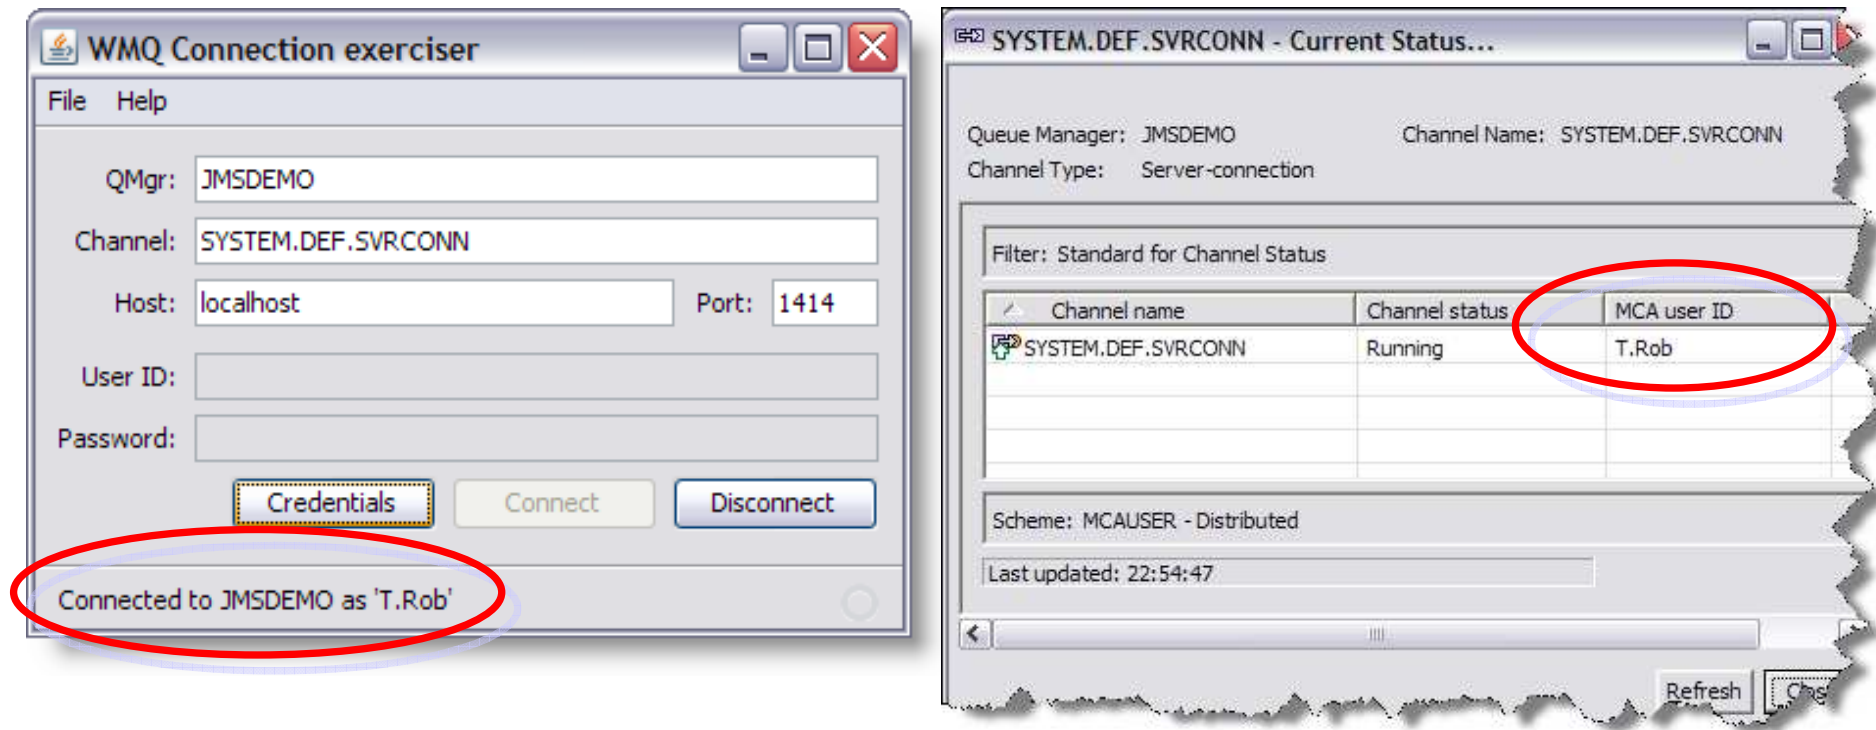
WMQ Connection exerciser

File Help

QMgr: JMSDEMO

Channel: SYSTEM.DEF.SVRCONN

Host: localhost Port: 1414

User ID:

Password:

Credentials Connect Disconnect

Connected to JMSDEMO as 'T.Rob'

SYSTEM.DEF.SVRCONN - Current Status...

Queue Manager: JMSDEMO Channel Name: SYSTEM.DEF.SVRCONN
Channel Type: Server-connection

Filter: Standard for Channel Status

| Channel name | Channel status | MCA user ID |
|---|---|---|
| SYSTEM.DEF.SVRCONN | Running | T.Rob |

Scheme: MCAUSER - Distributed

Last updated: 22:54:47

Refresh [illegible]